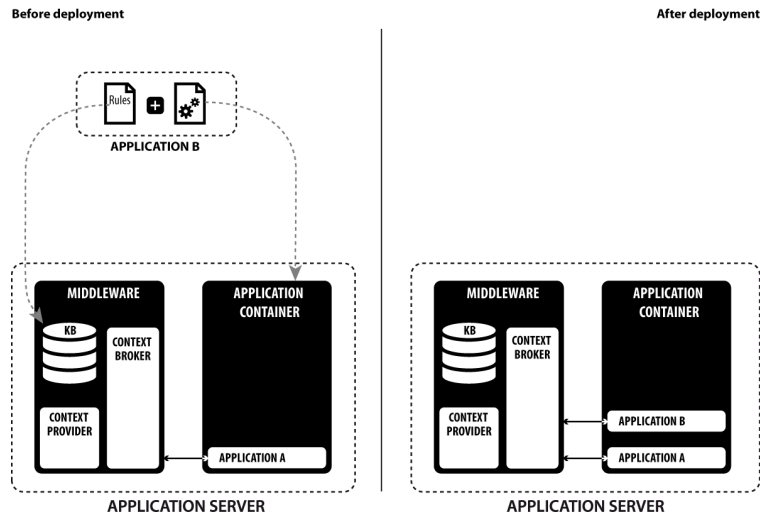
Before deployment

Rules

+

APPLICATION B

MIDDLEWARE

KB

CONTEXT BROKER

CONTEXT PROVIDER

APPLICATION CONTAINER

APPLICATION A

APPLICATION SERVER

After deployment

MIDDLEWARE

KB

CONTEXT BROKER

CONTEXT PROVIDER

APPLICATION CONTAINER

APPLICATION B

APPLICATION A

APPLICATION SERVER